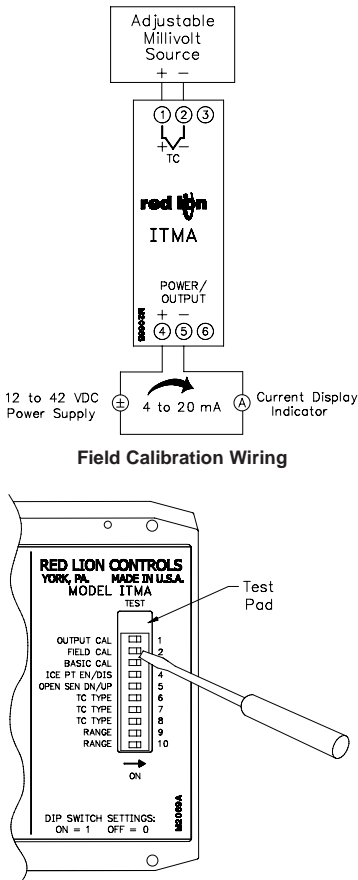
Adjustable Millivolt Source
+ −

① ② ③
+ −
TC

red lion
ITMA

POWER/ OUTPUT
+ −
④ ⑤ ⑥

12 to 42 VDC Power Supply
±
4 to 20 mA
A
Current Display Indicator

Field Calibration Wiring

RED LION CONTROLS
YORK, PA. MADE IN U.S.A.
MODEL ITMA
TEST

Test Pad

OUTPUT CAL 1
FIELD CAL 2
BASIC CAL 3
ICE PT EN/DIS 4
OPEN SEN DN/UP 5
TC TYPE 6
TC TYPE 7
TC TYPE 8
RANGE 9
RANGE 10

ON

DIP SWITCH SETTINGS:
ON = 1 OFF = 0